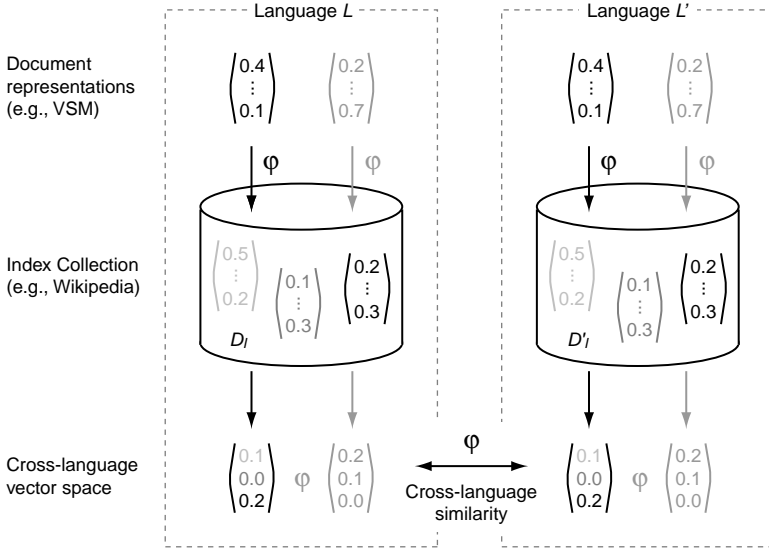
Language $L$

Language $L'$

Document representations (e.g., VSM)

$\begin{pmatrix}0.4\\ \vdots\\ 0.1\end{pmatrix}$ $\begin{pmatrix}0.2\\ \vdots\\ 0.7\end{pmatrix}$

$\begin{pmatrix}0.4\\ \vdots\\ 0.1\end{pmatrix}$ $\begin{pmatrix}0.2\\ \vdots\\ 0.7\end{pmatrix}$

$\varphi$ $\varphi$

$\varphi$ $\varphi$

Index Collection (e.g., Wikipedia)

$\begin{pmatrix}0.5\\ \vdots\\ 0.2\end{pmatrix}$ $\begin{pmatrix}0.1\\ \vdots\\ 0.3\end{pmatrix}$ $\begin{pmatrix}0.2\\ \vdots\\ 0.3\end{pmatrix}$

$D_I$

$\begin{pmatrix}0.5\\ \vdots\\ 0.2\end{pmatrix}$ $\begin{pmatrix}0.1\\ \vdots\\ 0.3\end{pmatrix}$ $\begin{pmatrix}0.2\\ \vdots\\ 0.3\end{pmatrix}$

$D'_I$

Cross-language vector space

$\begin{pmatrix}0.1\\ 0.0\\ 0.2\end{pmatrix}$ $\varphi$ $\begin{pmatrix}0.2\\ 0.1\\ 0.0\end{pmatrix}$

$\varphi$

Cross-language similarity

$\begin{pmatrix}0.1\\ 0.0\\ 0.2\end{pmatrix}$ $\varphi$ $\begin{pmatrix}0.2\\ 0.1\\ 0.0\end{pmatrix}$